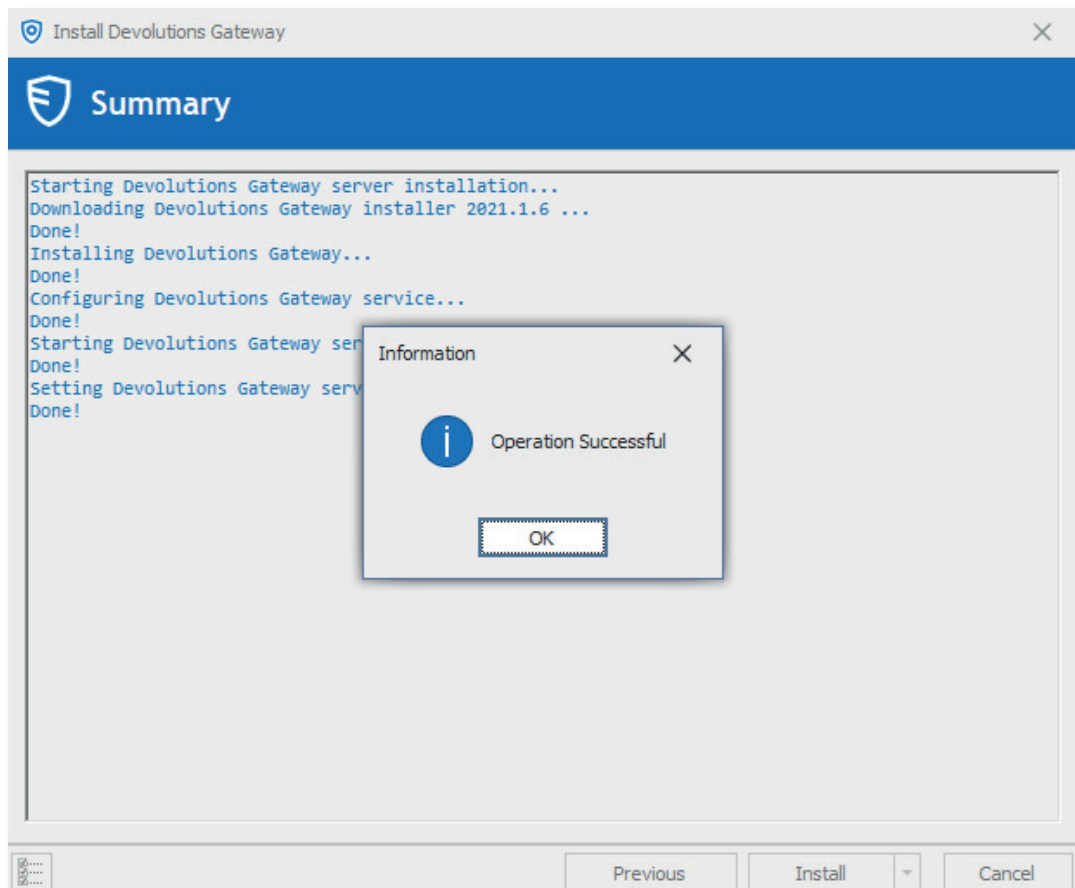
Install Devolutions Gateway

Summary

Starting Devolutions Gateway server installation...
Downloading Devolutions Gateway installer 2021.1.6 ...
Done!
Installing Devolutions Gateway...
Done!
Configuring Devolutions Gateway service...
Done!
Starting Devolutions Gateway ser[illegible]
Done!
Setting Devolutions Gateway serv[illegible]
Done!

Information

Operation Successful

OK

Previous Install Cancel